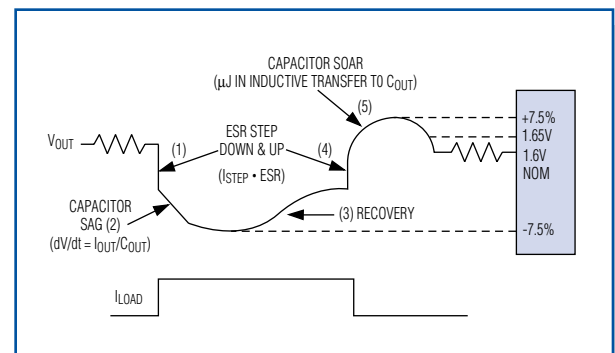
CAPACITOR SOAR
(μJ IN INDUCTIVE TRANSFER TO $C_{OUT}$)

(5)

$V_{OUT}$

(1)

ESR STEP
DOWN & UP

(4)

($I_{STEP}$ • ESR)

CAPACITOR
SAG (2)
($dV/dt = I_{OUT}/C_{OUT}$)

(3) RECOVERY

+7.5%
1.65V
1.6V
NOM

-7.5%

$I_{LOAD}$